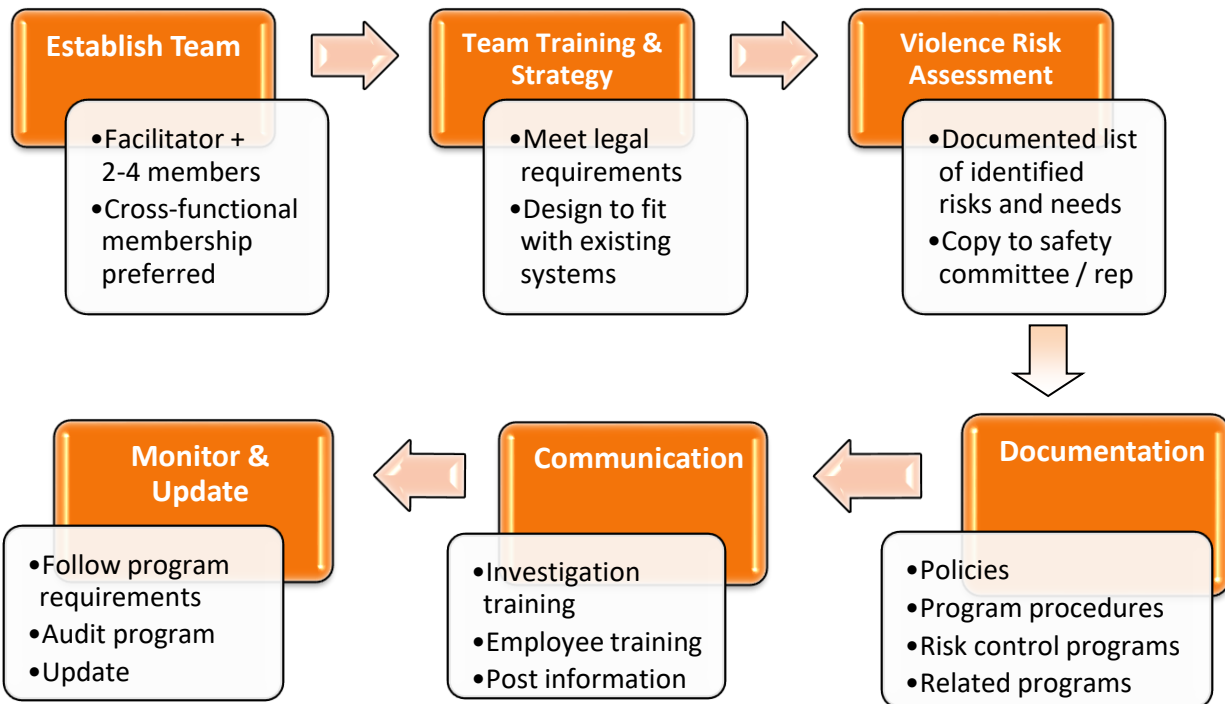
Establish Team

•Facilitator + 2-4 members
•Cross-functional membership preferred

Team Training & Strategy

•Meet legal requirements
•Design to fit with existing systems

Violence Risk Assessment

•Documented list of identified risks and needs
•Copy to safety committee / rep

Documentation

•Policies
•Program procedures
•Risk control programs
•Related programs

Communication

•Investigation training
•Employee training
•Post information

Monitor & Update

•Follow program requirements
•Audit program
•Update